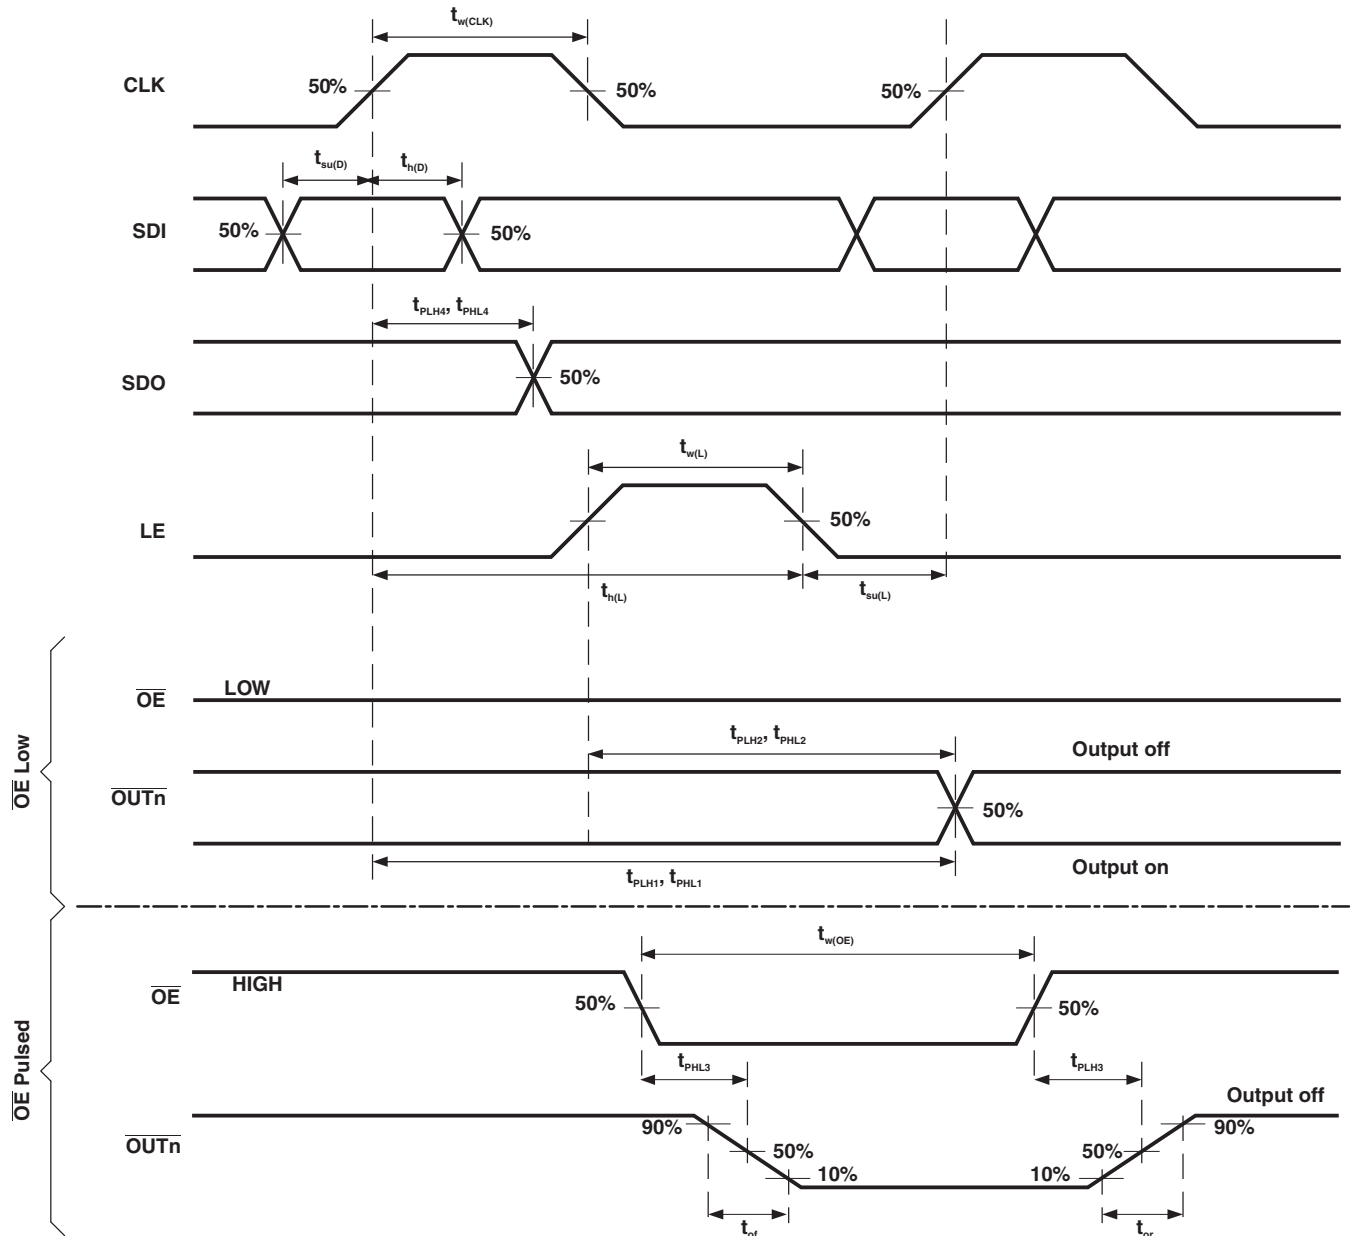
$t_{w(CLK)}$

CLK

50%

50%

50%

$t_{su(D)}$

$t_{h(D)}$

SDI

50%

50%

$t_{PLH4}$, $t_{PHL4}$

SDO

50%

$t_{w(L)}$

LE

50%

$t_{h(L)}$

$t_{su(L)}$

$\overline{OE}$ Low

$\overline{OE}$

LOW

$t_{PLH2}$, $t_{PHL2}$

Output off

$\overline{OUTn}$

50%

$t_{PLH1}$, $t_{PHL1}$

Output on

$\overline{OE}$ Pulsed

$t_{w(OE)}$

$\overline{OE}$

HIGH

50%

50%

$t_{PHL3}$

$t_{PLH3}$

Output off

$\overline{OUTn}$

90%

50%

10%

10%

50%

90%

$t_{of}$

$t_{or}$